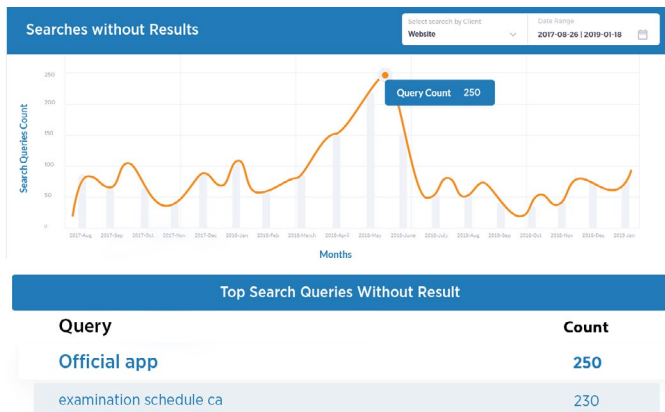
Searches without Results

Select search by Client
Website

Date Range
2017-08-26 | 2019-01-18

Search Queries Count

250
200
150
100
50
0

Query Count 250

2017-Aug 2017-Sep 2017-Oct 2017-Nov 2017-Dec 2018-Jan 2018-Feb 2018-March 2018-April 2018-May 2018-June 2018-July 2018-Aug 2018-Sep 2018-Oct 2018-Nov 2018-Dec 2019-Jan

Months

Top Search Queries Without Result

| Query | Count |
|---|---|
| Official app | 250 |
| examination schedule ca | 230 |